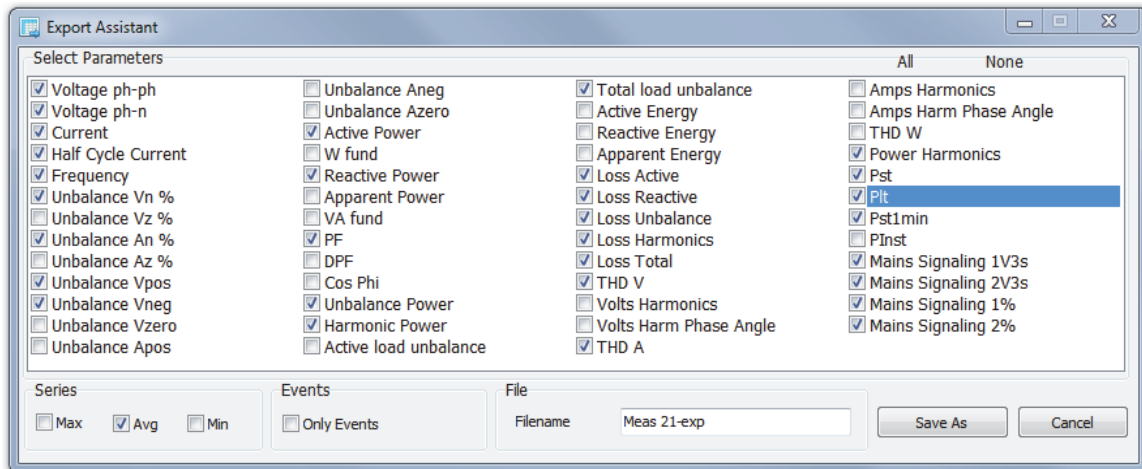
Export Assistant

Select Parameters

All None

Voltage ph-ph
Voltage ph-n
Current
Half Cycle Current
Frequency
Unbalance Vn %
Unbalance Vz %
Unbalance An %
Unbalance Az %
Unbalance Vpos
Unbalance Vneg
Unbalance Vzero
Unbalance Apos

Unbalance Aneg
Unbalance Azero
Active Power
W fund
Reactive Power
Apparent Power
VA fund
PF
DPF
Cos Phi
Unbalance Power
Harmonic Power
Active load unbalance

Total load unbalance
Active Energy
Reactive Energy
Apparent Energy
Loss Active
Loss Reactive
Loss Unbalance
Loss Harmonics
Loss Total
THD V
Volts Harmonics
Volts Harm Phase Angle
THD A

Amps Harmonics
Amps Harm Phase Angle
THD W
Power Harmonics
Pst
Plt
Pst1min
PInst
Mains Signaling 1V3s
Mains Signaling 2V3s
Mains Signaling 1%
Mains Signaling 2%

Series
Max Avg Min

Events
Only Events

File
Filename Meas 21-exp

Save As Cancel